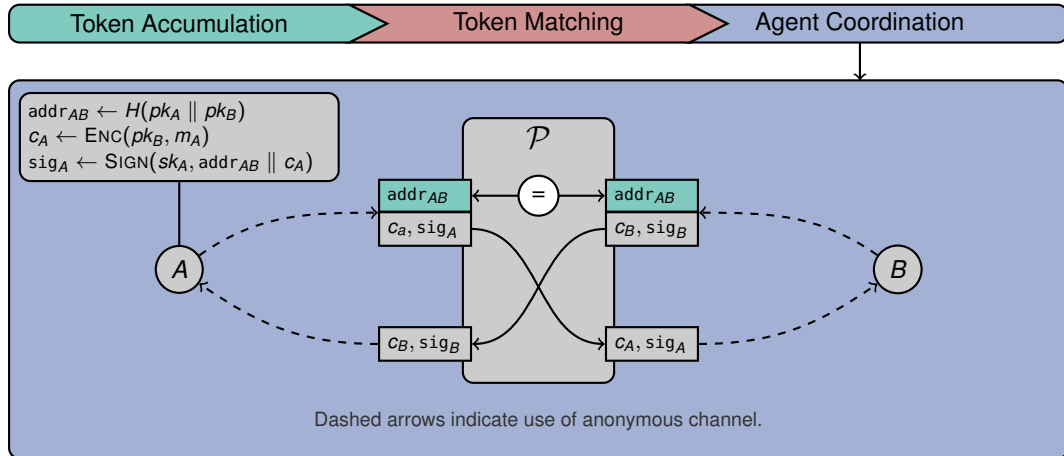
Token Accumulation

Token Matching

Agent Coordination

$\mathtt{addr}_{AB} \leftarrow H(pk_A \parallel pk_B)$
$c_A \leftarrow \textsc{Enc}(pk_B, m_A)$
$\mathtt{sig}_A \leftarrow \textsc{Sign}(sk_A, \mathtt{addr}_{AB} \parallel c_A)$

$\mathcal{P}$

$\mathtt{addr}_{AB}$

=

$\mathtt{addr}_{AB}$

$c_a, \mathtt{sig}_A$

$c_B, \mathtt{sig}_B$

$A$

$B$

$c_B, \mathtt{sig}_B$

$c_A, \mathtt{sig}_A$

Dashed arrows indicate use of anonymous channel.